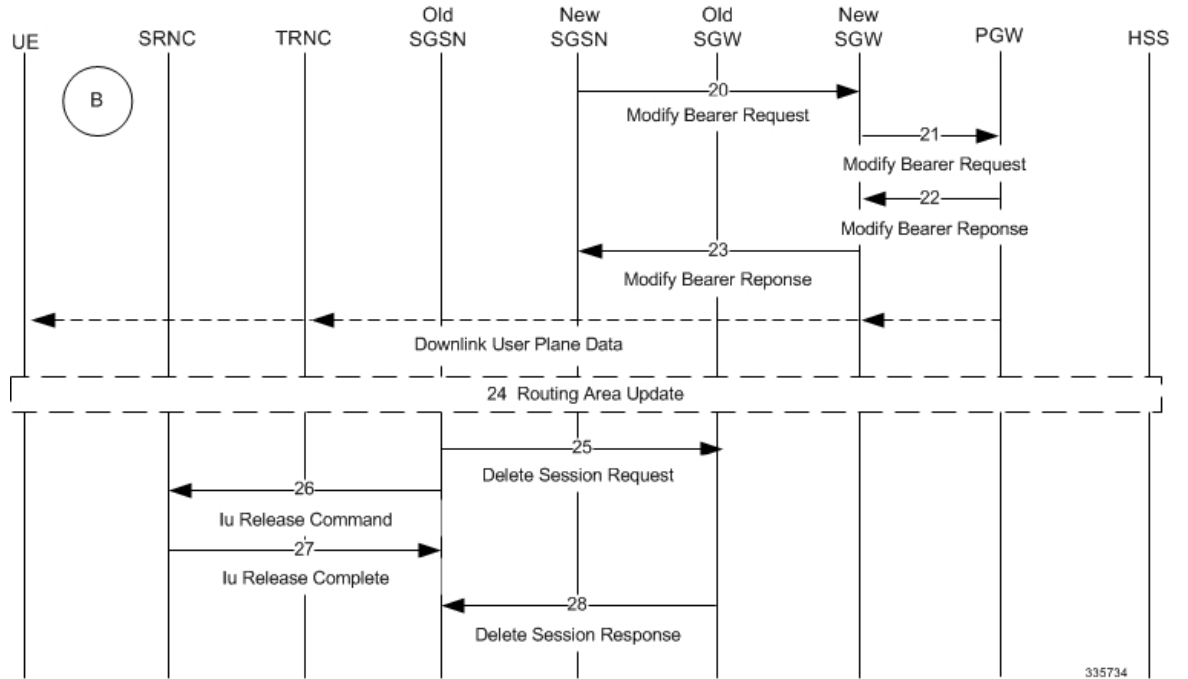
UE SRNC TRNC Old SGSN New SGSN Old SGW New SGW PGW HSS

B

20
Modify Bearer Request

21
Modify Bearer Request

22
Modify Bearer Reponse

23
Modify Bearer Reponse

Downlink User Plane Data

24 Routing Area Update

25
Delete Session Request

26
Iu Release Command

27
Iu Release Complete

28
Delete Session Response

335734